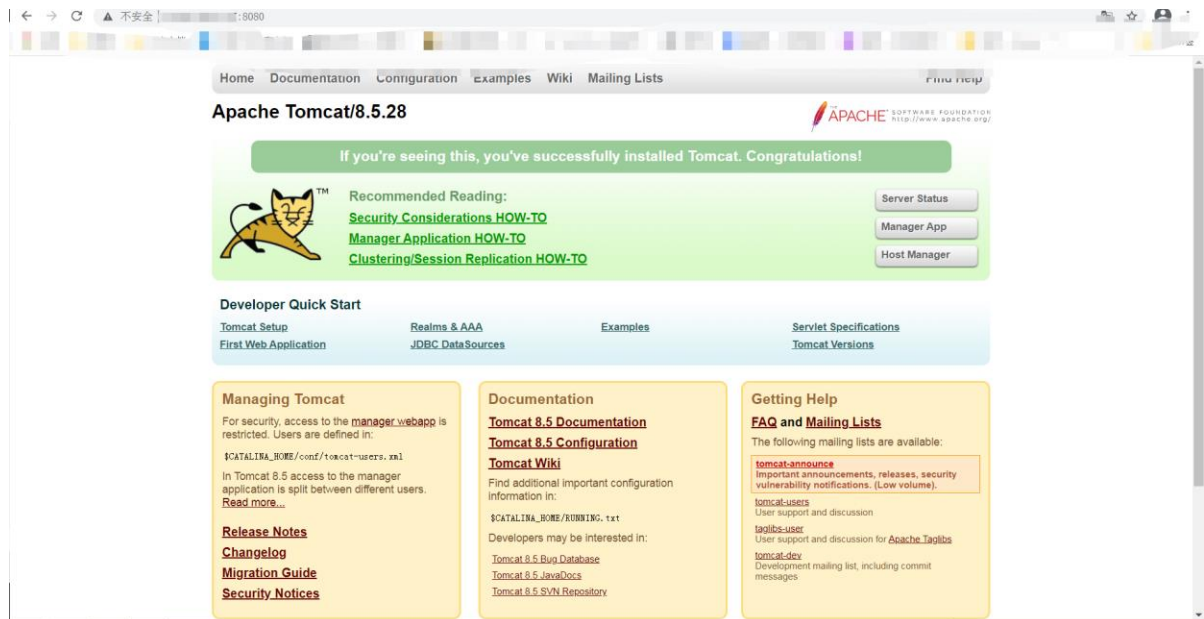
不安全 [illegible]:8080

Home Documentation Configuration Examples Wiki Mailing Lists Find Help

Apache Tomcat/8.5.28

APACHE SOFTWARE FOUNDATION http://www.apache.org/

If you're seeing this, you've successfully installed Tomcat. Congratulations!

Recommended Reading:
Security Considerations HOW-TO
Manager Application HOW-TO
Clustering/Session Replication HOW-TO

Server Status
Manager App
Host Manager

Developer Quick Start

Tomcat Setup
First Web Application
Realms & AAA
JDBC DataSources
Examples
Servlet Specifications
Tomcat Versions

Managing Tomcat

For security, access to the manager webapp is restricted. Users are defined in:

$CATALINA_HOME/conf/tomcat-users.xml

In Tomcat 8.5 access to the manager application is split between different users. Read more...

Release Notes
Changelog
Migration Guide
Security Notices

Documentation

Tomcat 8.5 Documentation
Tomcat 8.5 Configuration
Tomcat Wiki

Find additional important configuration information in:

$CATALINA_HOME/RUNNING.txt

Developers may be interested in:

Tomcat 8.5 Bug Database
Tomcat 8.5 JavaDocs
Tomcat 8.5 SVN Repository

Getting Help

FAQ and Mailing Lists

The following mailing lists are available:

tomcat-announce
Important announcements, releases, security vulnerability notifications. (Low volume).

tomcat-users
User support and discussion

taglibs-user
User support and discussion for Apache Taglibs

tomcat-dev
Development mailing list, including commit messages